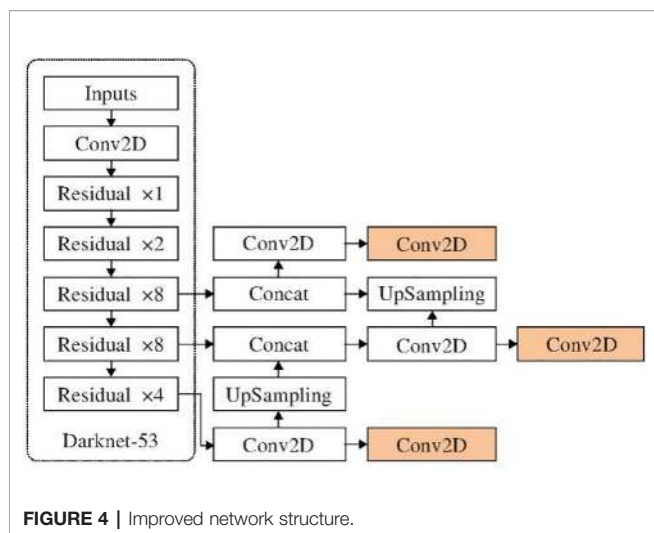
Inputs

Conv2D

Residual ×1

Residual ×2

Residual ×8

Residual ×8

Residual ×4

Darknet-53

Conv2D

Conv2D

Concat

UpSampling

Concat

Conv2D

Conv2D

UpSampling

Conv2D

Conv2D

FIGURE 4 | Improved network structure.